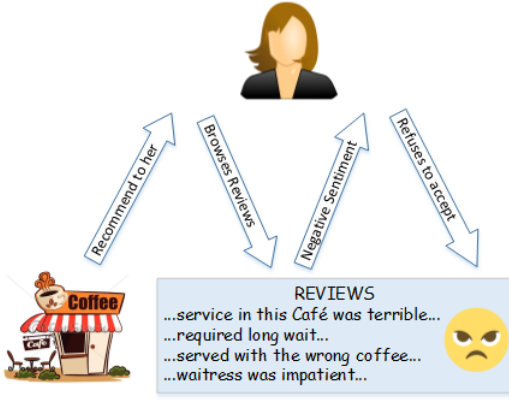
Recommend to her

Browses Reviews

Negative Sentiment

Refuses to accept

Coffee

Café

REVIEWS
...service in this Café was terrible...
...required long wait...
...served with the wrong coffee...
...waitress was impatient...